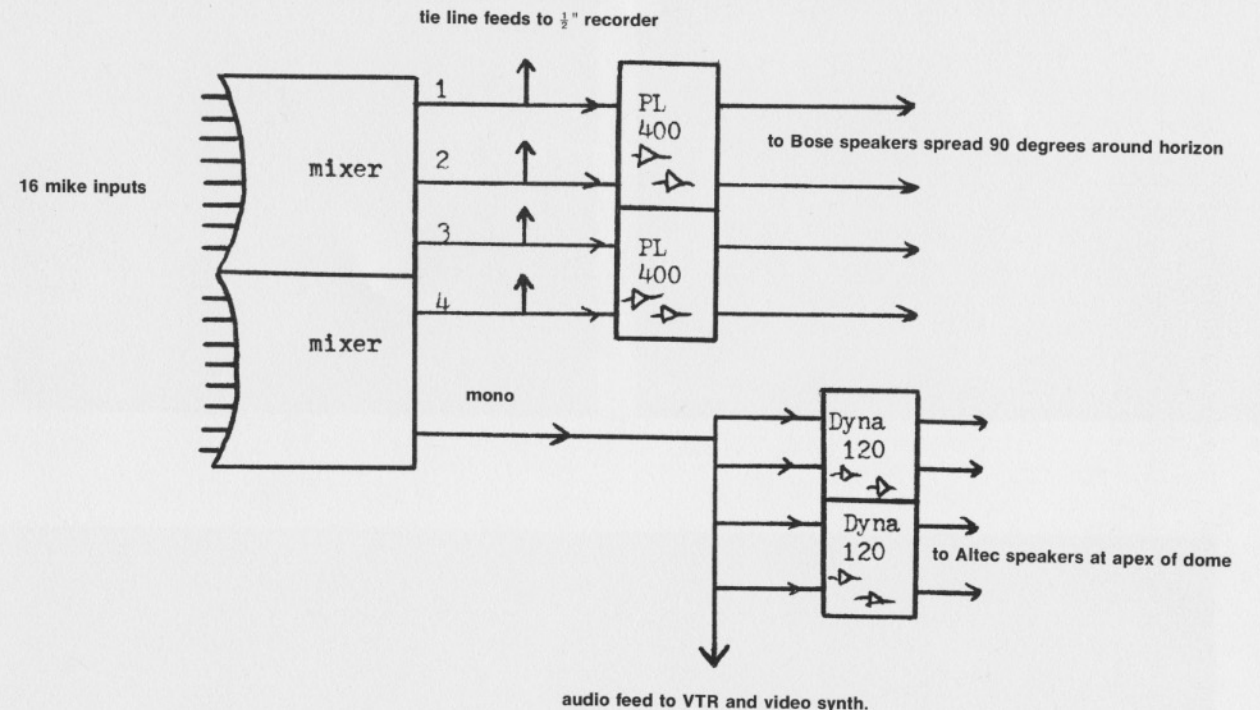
tie line feeds to $\frac{1}{2}$" recorder

16 mike inputs

mixer

mixer

1

2

3

4

PL 400

PL 400

to Bose speakers spread 90 degrees around horizon

mono

Dyna 120

Dyna 120

to Altec speakers at apex of dome

audio feed to VTR and video synth.